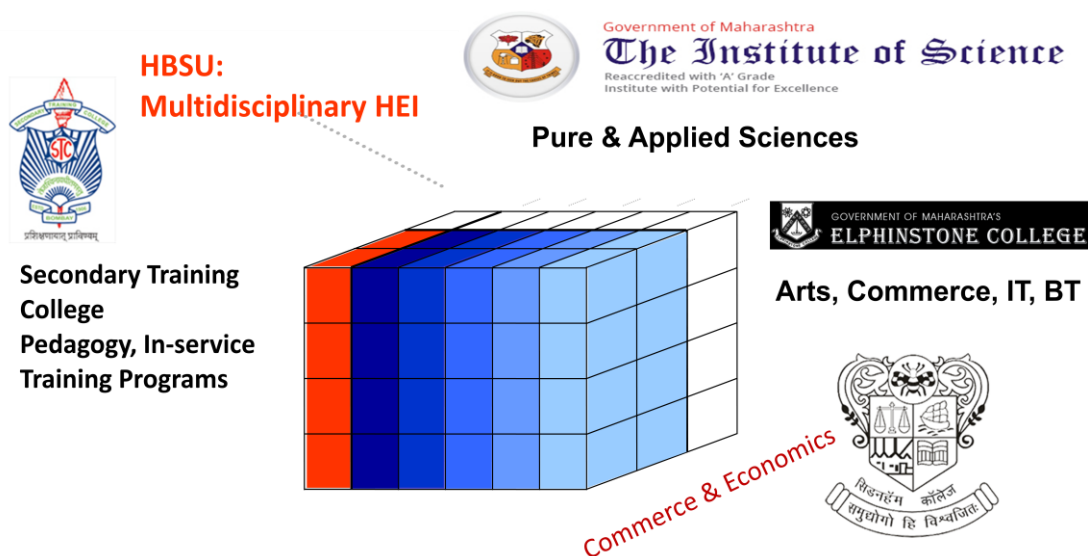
HBSU:
Multidisciplinary HEI

Government of Maharashtra
The Institute of Science
Reaccredited with 'A' Grade
Institute with Potential for Excellence

Pure & Applied Sciences

SECONDARY TRAINING COLLEGE
STC
BOMBAY
प्रशिक्षणात् प्राविण्यम्

Secondary Training College
Pedagogy, In-service Training Programs

GOVERNMENT OF MAHARASHTRA'S
ELPHINSTONE COLLEGE

Arts, Commerce, IT, BT

Commerce & Economics

सिडनहॅम कॉलेज
समुद्योगो हि विश्वजितः